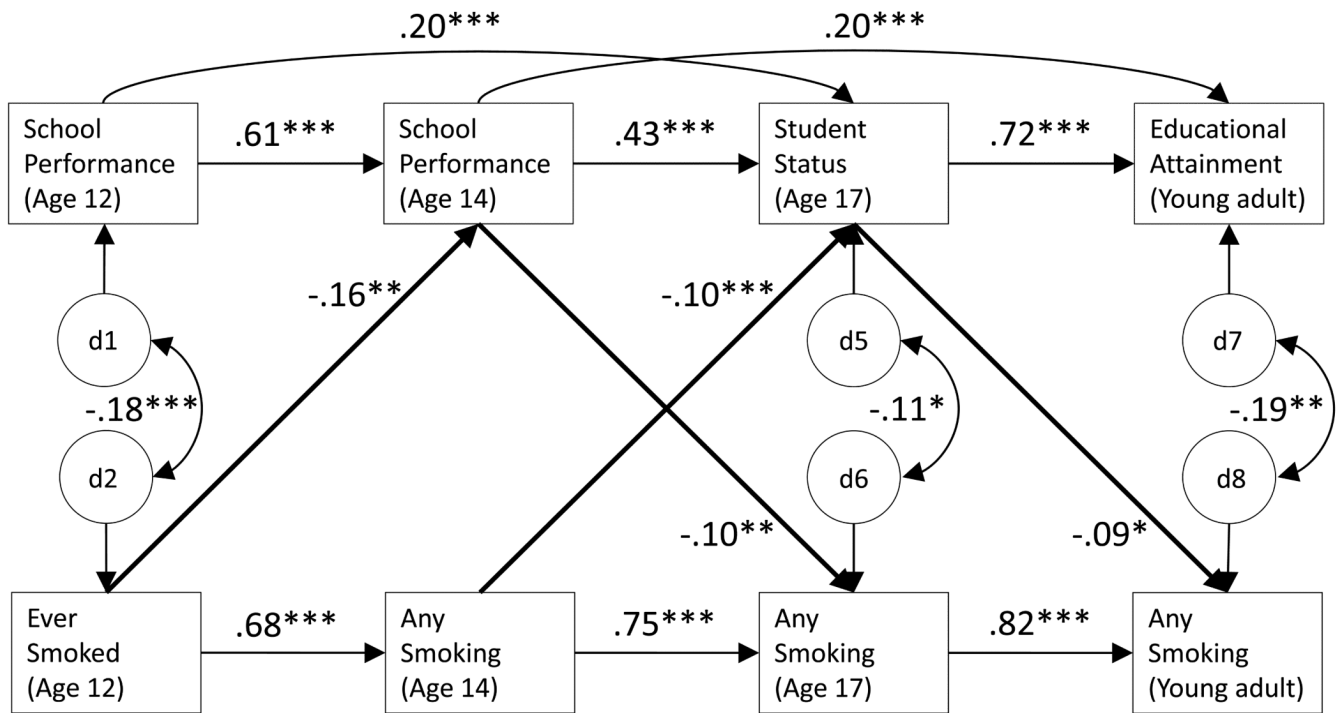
.20***

.20***

School Performance (Age 12)

.61***

School Performance (Age 14)

.43***

Student Status (Age 17)

.72***

Educational Attainment (Young adult)

-.16**

-.10***

d1

-.18***

d2

d5

-.11*

d6

d7

-.19**

d8

-.10**

-.09*

Ever Smoked (Age 12)

.68***

Any Smoking (Age 14)

.75***

Any Smoking (Age 17)

.82***

Any Smoking (Young adult)